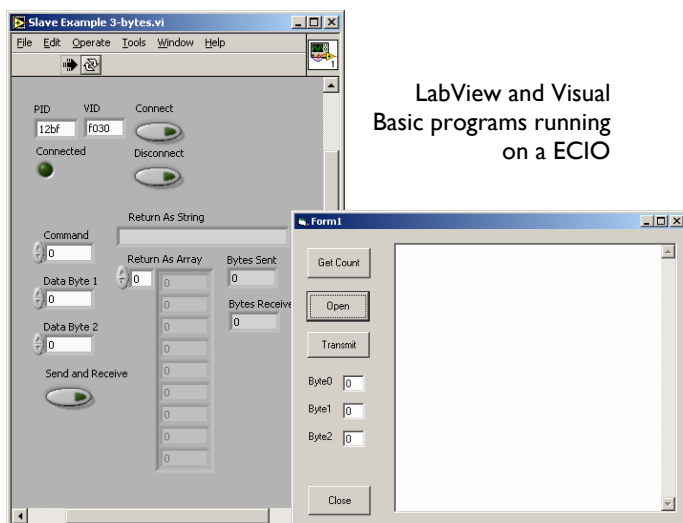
Slave Example 3-bytes.vi

File Edit Operate Tools Window Help

PID 12bf

VID f030

Connect

Connected

Disconnect

Return As String

Command 0

Data Byte 1 0

Data Byte 2 0

Return As Array 0

0
0
0
0
0
0
0
0
0
0

Bytes Sent 0

Bytes Receive 0

Send and Receive

LabView and Visual Basic programs running on a ECIO

Form1

Get Count

Open

Transmit

Byte0 0

Byte1 0

Byte2 0

Close